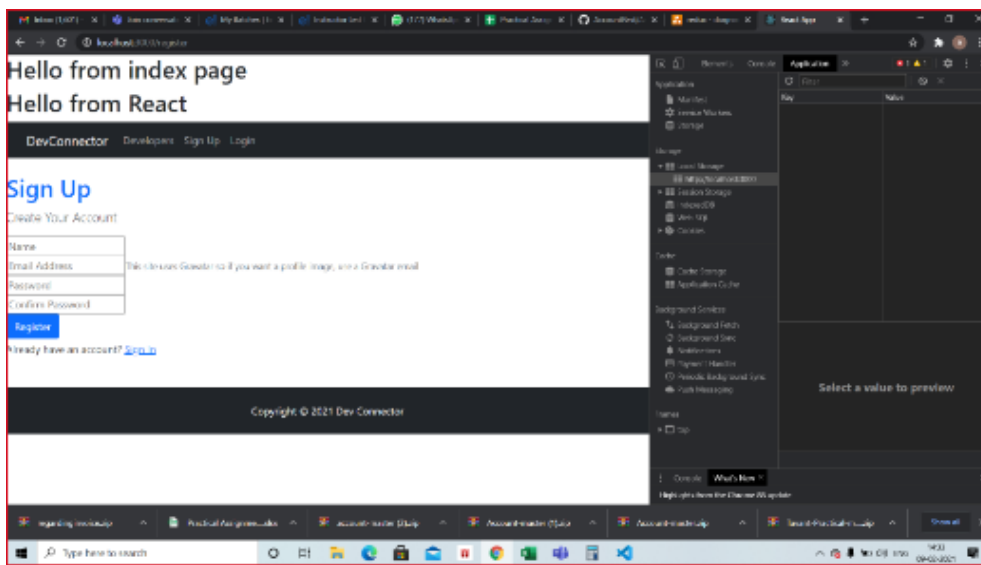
Hello from index page

Hello from React

DevConnector Developers Sign Up Login

Sign Up

Create Your Account

Name

Email Address

This site uses Gravatar so if you want a profile image, use a Gravatar email

Password

Confirm Password

Register

Already have an account? Sign in

Copyright © 2021 Dev Connector

Elements Console Application

Application

Manifest

Service Workers

Storage

Storage

Local Storage

http://localhost:3000

Session Storage

IndexedDB

Web SQL

Cookies

Cache

Cache Storage

Application Cache

Background Services

Background Fetch

Background Sync

Notifications

Payment Handler

Periodic Background Sync

Push Messaging

Frames

top

Key

Value

Select a value to preview

Console What's New

Highlights from the Chrome 88 update

Show all

Type here to search